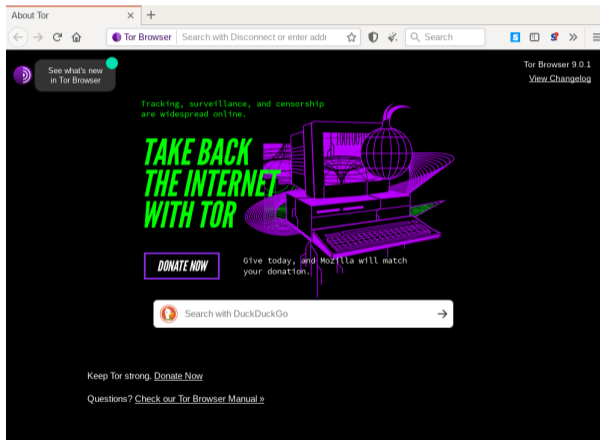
About Tor ×  +

Tor Browser | Search with Disconnect or enter addr

Search

See what's new in Tor Browser

Tor Browser 9.0.1
View Changelog

Tracking, surveillance, and censorship are widespread online.

TAKE BACK THE INTERNET WITH TOR

DONATE NOW

Give today, and Mozilla will match your donation.

Search with DuckDuckGo

Keep Tor strong. Donate Now

Questions? Check our Tor Browser Manual »